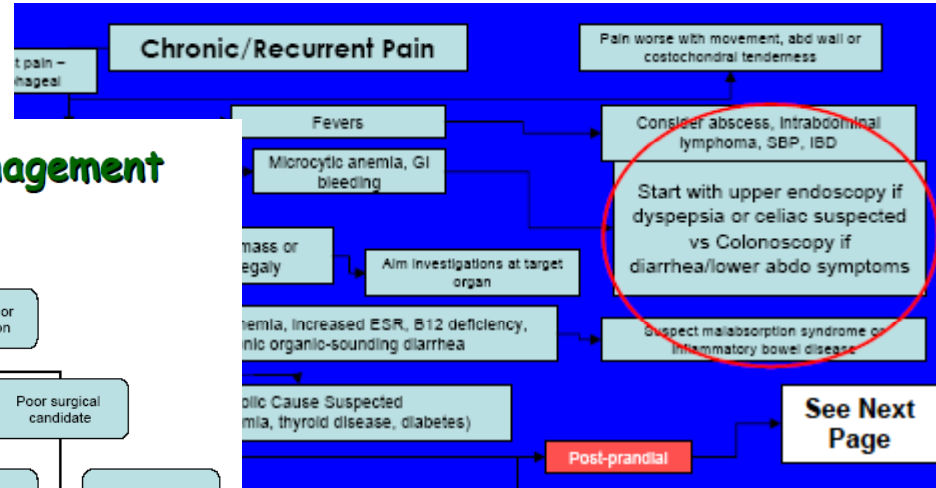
t pain –
hageal

Chronic/Recurrent Pain

Pain worse with movement, abd wall or costochondral tenderness

Fevers

Consider abscess, intraabdominal lymphoma, SBP, IBD

Microcytic anemia, GI bleeding

Start with upper endoscopy if dyspepsia or celiac suspected vs Colonoscopy if diarrhea/lower abdo symptoms

nagement

mass or
egaly

Aim investigations at target organ

or
on

nemia, increased ESR, B12 deficiency,
nic organic-sounding diarrhea

Suspect malabsorption syndrome or inflammatory bowel disease

Poor surgical candidate

olic Cause Suspected
mia, thyroid disease, diabetes)

See Next Page

Post-prandial